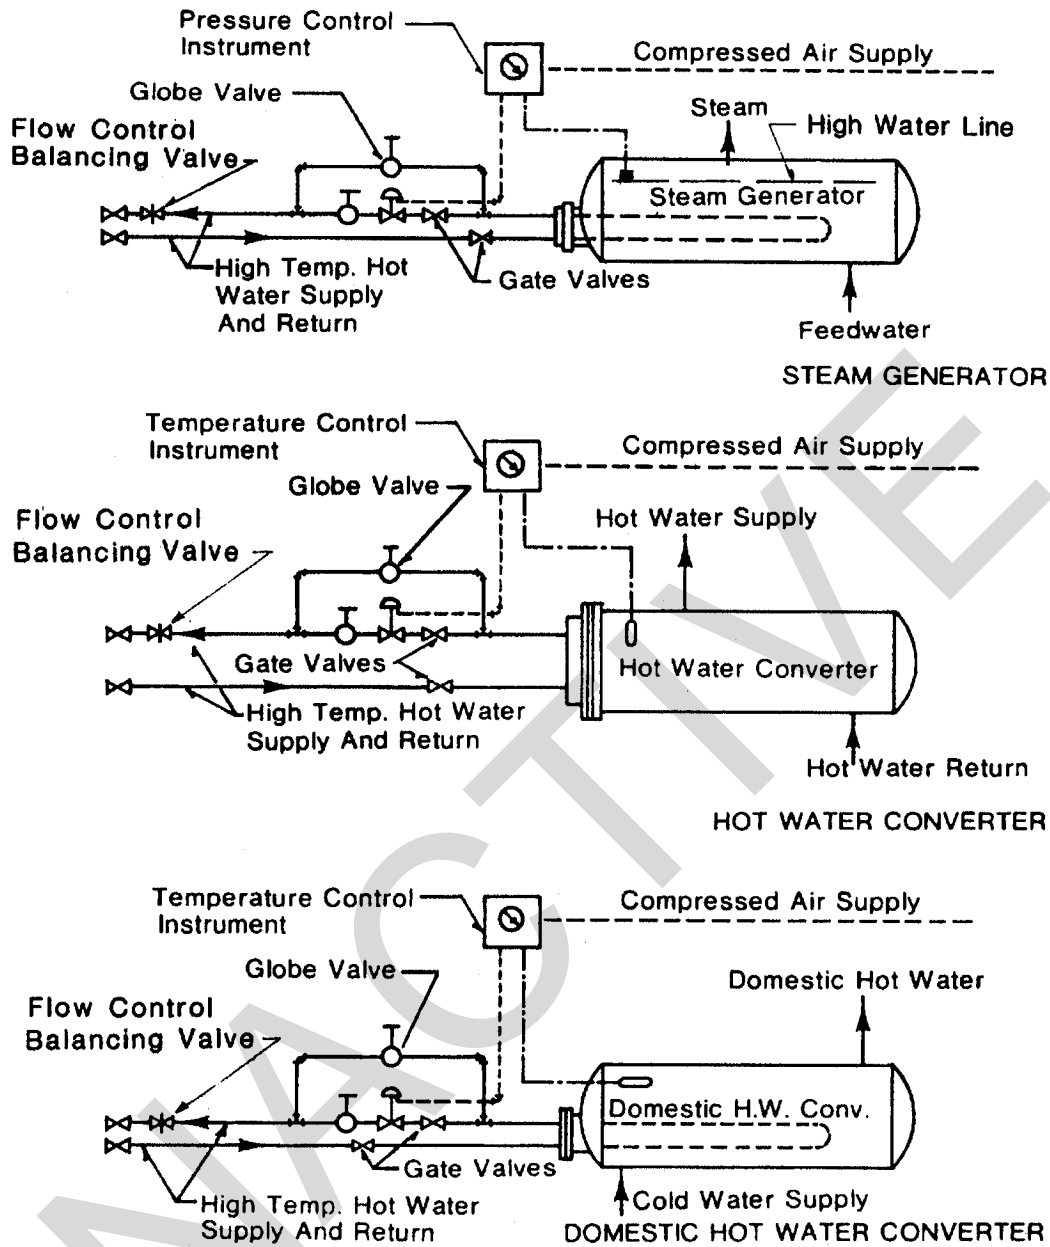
Pressure Control Instrument

Compressed Air Supply

Globe Valve

Steam

High Water Line

Flow Control Balancing Valve

Steam Generator

High Temp. Hot Water Supply And Return

Gate Valves

Feedwater

STEAM GENERATOR

Temperature Control Instrument

Compressed Air Supply

Globe Valve

Flow Control Balancing Valve

Hot Water Supply

Gate Valves

Hot Water Converter

High Temp. Hot Water Supply And Return

Hot Water Return

HOT WATER CONVERTER

Temperature Control Instrument

Compressed Air Supply

Globe Valve

Domestic Hot Water

Flow Control Balancing Valve

Domestic H.W. Conv.

Gate Valves

High Temp. Hot Water Supply And Return

Cold Water Supply

DOMESTIC HOT WATER CONVERTER

INACTIVE